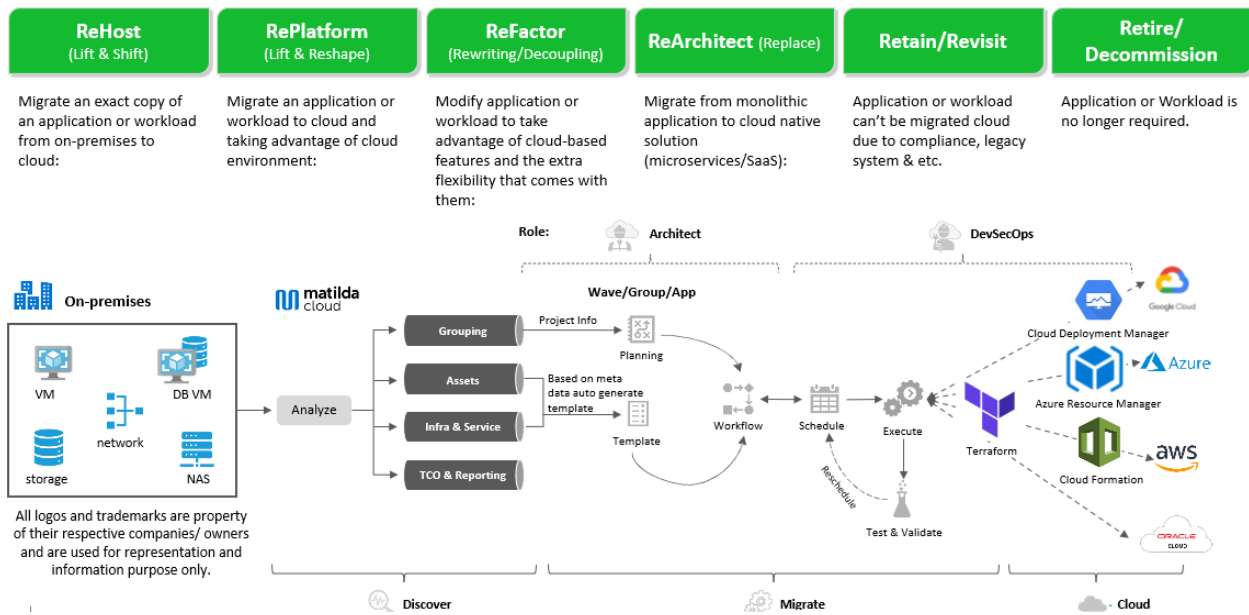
ReHost
(Lift & Shift)

RePlatform
(Lift & Reshape)

ReFactor
(Rewriting/Decoupling)

ReArchitect (Replace)

Retain/Revisit

Retire/
Decommission

Migrate an exact copy of an application or workload from on-premises to cloud:

Migrate an application or workload to cloud and taking advantage of cloud environment:

Modify application or workload to take advantage of cloud-based features and the extra flexibility that comes with them:

Migrate from monolithic application to cloud native solution (microservices/SaaS):

Application or workload can't be migrated cloud due to compliance, legacy system & etc.

Application or Workload is no longer required.

Role:

Architect

DevSecOps

On-premises

VM

DB VM

network

storage

NAS

matilda cloud

Analyze

Wave/Group/App

Grouping

Assets

Infra & Service

TCO & Reporting

Project Info

Planning

Based on meta data auto generate template

Template

Workflow

Schedule

Execute

Reschedule

Test & Validate

Terraform

Cloud Deployment Manager

Google Cloud

Azure Resource Manager

Azure

Cloud Formation

aws

ORACLE CLOUD

All logos and trademarks are property of their respective companies/ owners and are used for representation and information purpose only.

Discover

Migrate

Cloud